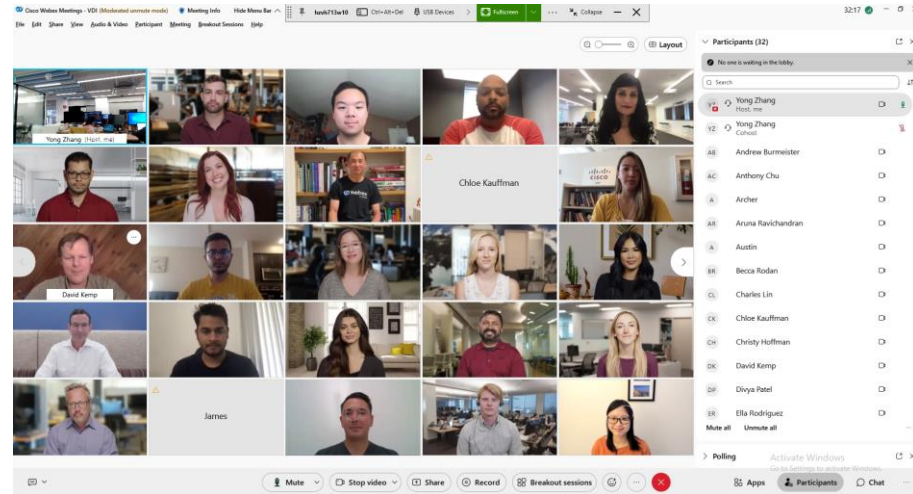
Cisco Webex Meetings - VDI (Moderated unmute mode) Meeting Info Hide Menu Bar

hzvdi713w10 Ctrl+Alt+Del USB Devices Fullscreen ··· Collapse

32:17

File Edit Share View Audio & Video Participant Meeting Breakout Sessions Help

Layout

Yong Zhang (Host, me)

Chloe Kauffman

David Kemp

James

Participants (32)

No one is waiting in the lobby.

Search

YZ Yong Zhang Host, me

YZ Yong Zhang Cohost

AB Andrew Burmeister

AC Anthony Chu

A Archer

AR Aruna Ravichandran

A Austin

BR Becca Rodan

CL Charles Lin

CK Chloe Kauffman

CH Christy Hoffman

DK David Kemp

DP Divya Patel

ER Ella Rodriguez

Mute all Unmute all

Polling

Activate Windows
Go to Settings to activate Windows.

Mute Stop video Share Record Breakout sessions

Apps Participants Chat